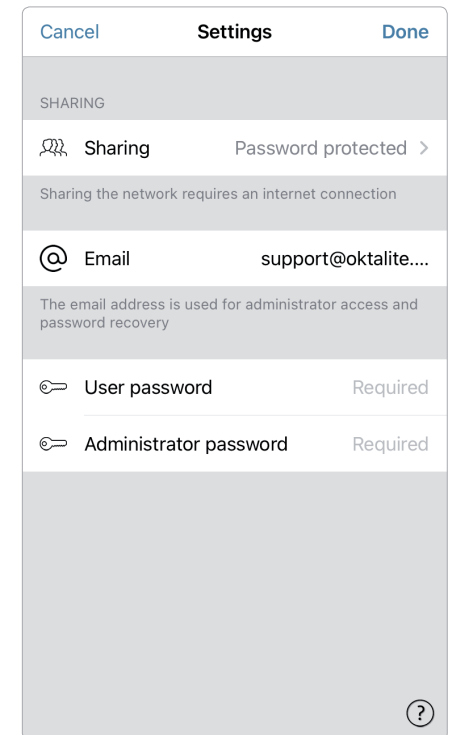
Cancel Settings Done

SHARING

Sharing Password protected >

Sharing the network requires an internet connection

@ Email support@oktalite....

The email address is used for administrator access and password recovery

User password Required

Administrator password Required

?